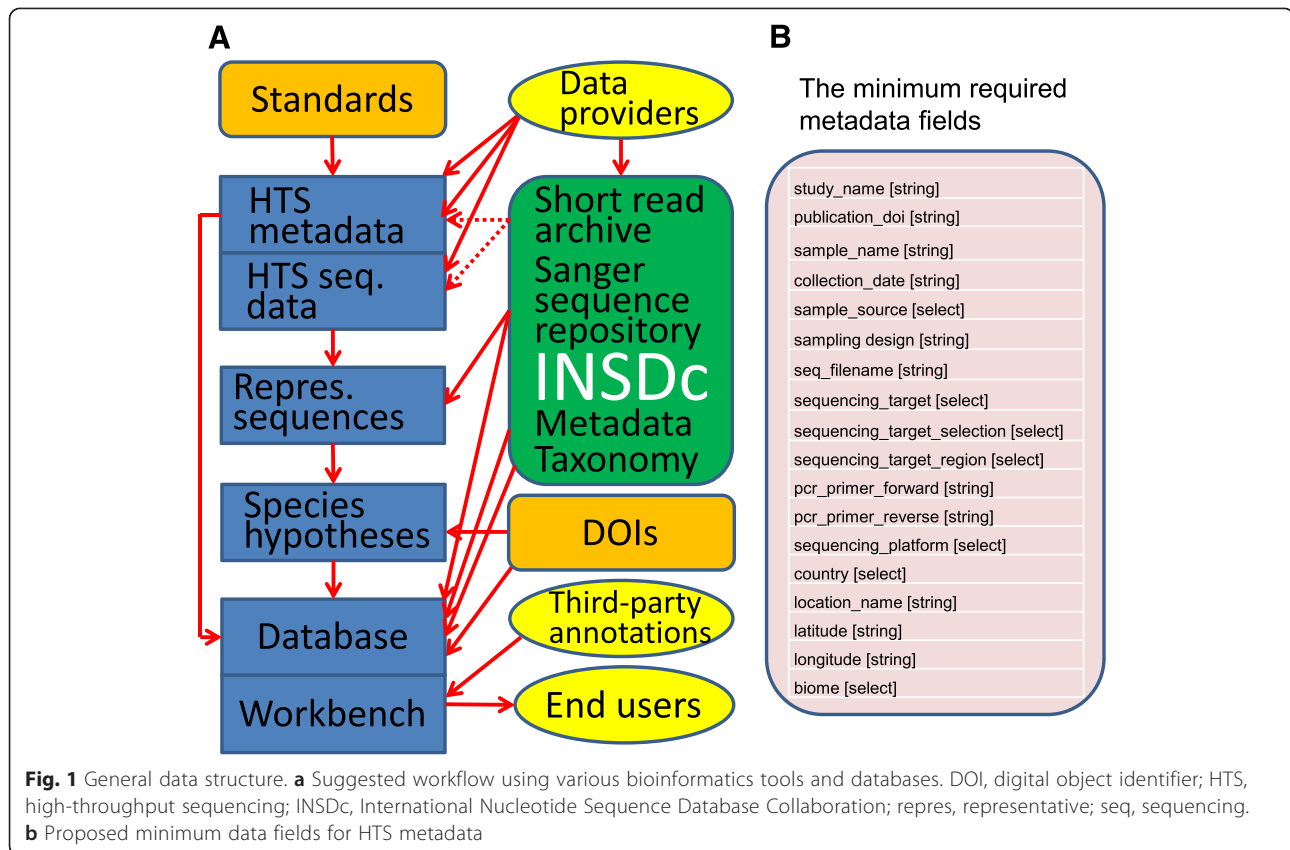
A

Standards

Data providers

HTS metadata

HTS seq. data

Short read archive

Sanger sequence repository

INSDc

Metadata

Taxonomy

Repres. sequences

Species hypotheses

DOIs

Database

Third-party annotations

Workbench

End users

B

The minimum required metadata fields

study_name [string]
publication_doi [string]
sample_name [string]
collection_date [string]
sample_source [select]
sampling design [string]
seq_filename [string]
sequencing_target [select]
sequencing_target_selection [select]
sequencing_target_region [select]
pcr_primer_forward [string]
pcr_primer_reverse [string]
sequencing_platform [select]
country [select]
location_name [string]
latitude [string]
longitude [string]
biome [select]

**Fig. 1** General data structure. **a** Suggested workflow using various bioinformatics tools and databases. DOI, digital object identifier; HTS, high-throughput sequencing; INSDc, International Nucleotide Sequence Database Collaboration; repres, representative; seq, sequencing. **b** Proposed minimum data fields for HTS metadata